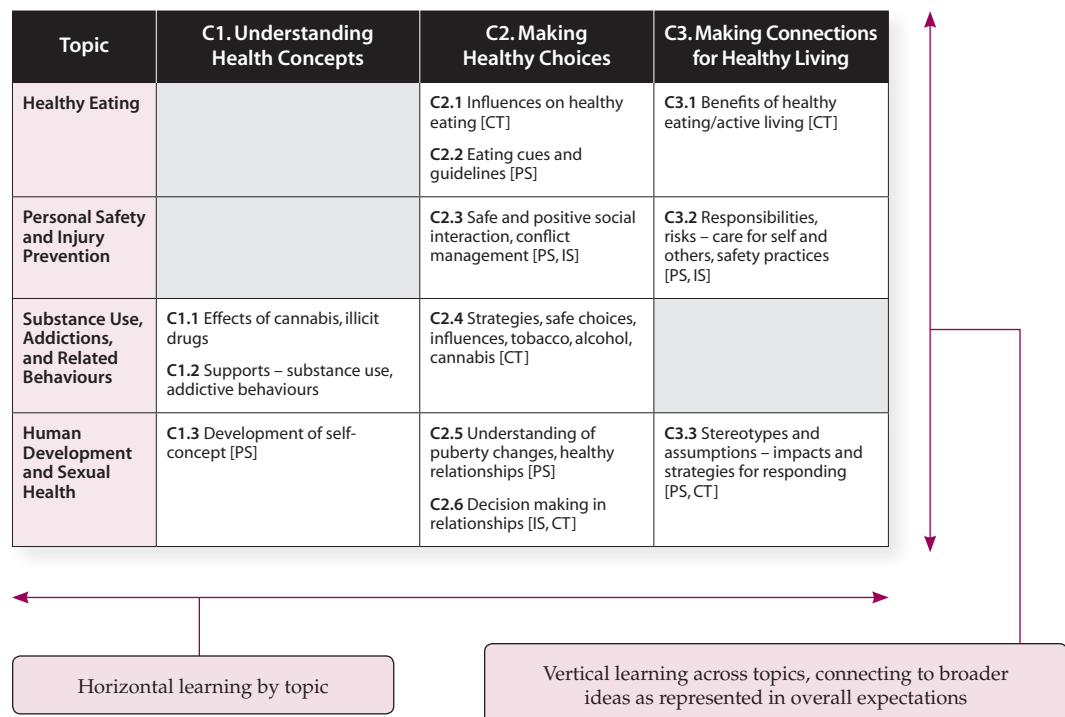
| Topic | C1. Understanding Health Concepts | C2. Making Healthy Choices | C3. Making Connections for Healthy Living |
|---|---|---|---|
| Healthy Eating | | C2.1 Influences on healthy eating [CT] C2.2 Eating cues and guidelines [PS] | C3.1 Benefits of healthy eating/active living [CT] |
| Personal Safety and Injury Prevention | | C2.3 Safe and positive social interaction, conflict management [PS, IS] | C3.2 Responsibilities, risks – care for self and others, safety practices [PS, IS] |
| Substance Use, Addictions, and Related Behaviours | C1.1 Effects of cannabis, illicit drugs C1.2 Supports – substance use, addictive behaviours | C2.4 Strategies, safe choices, influences, tobacco, alcohol, cannabis [CT] | |
| Human Development and Sexual Health | C1.3 Development of self-concept [PS] | C2.5 Understanding of puberty changes, healthy relationships [PS] C2.6 Decision making in relationships [IS, CT] | C3.3 Stereotypes and assumptions – impacts and strategies for responding [PS, CT] |

Horizontal learning by topic

Vertical learning across topics, connecting to broader ideas as represented in overall expectations